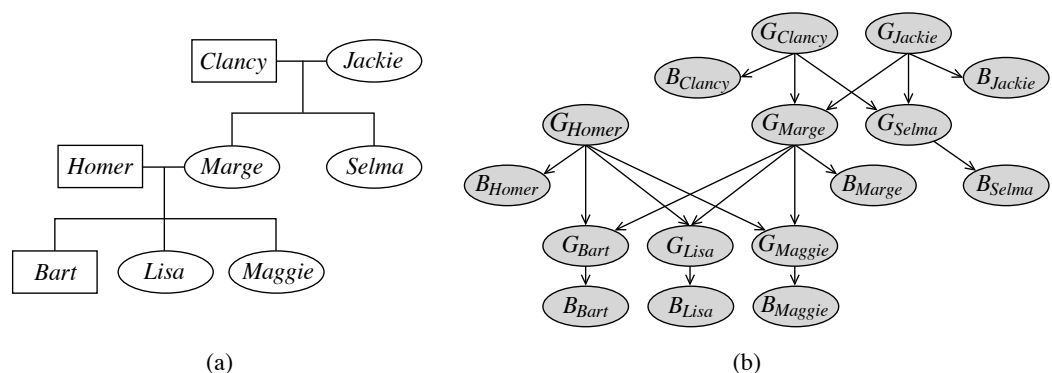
Clancy

Jackie

Homer

Marge

Selma

Bart

Lisa

Maggie

(a)

$G_{Clancy}$

$G_{Jackie}$

$B_{Clancy}$

$B_{Jackie}$

$G_{Homer}$

$G_{Marge}$

$G_{Selma}$

$B_{Homer}$

$B_{Marge}$

$B_{Selma}$

$G_{Bart}$

$G_{Lisa}$

$G_{Maggie}$

$B_{Bart}$

$B_{Lisa}$

$B_{Maggie}$

(b)